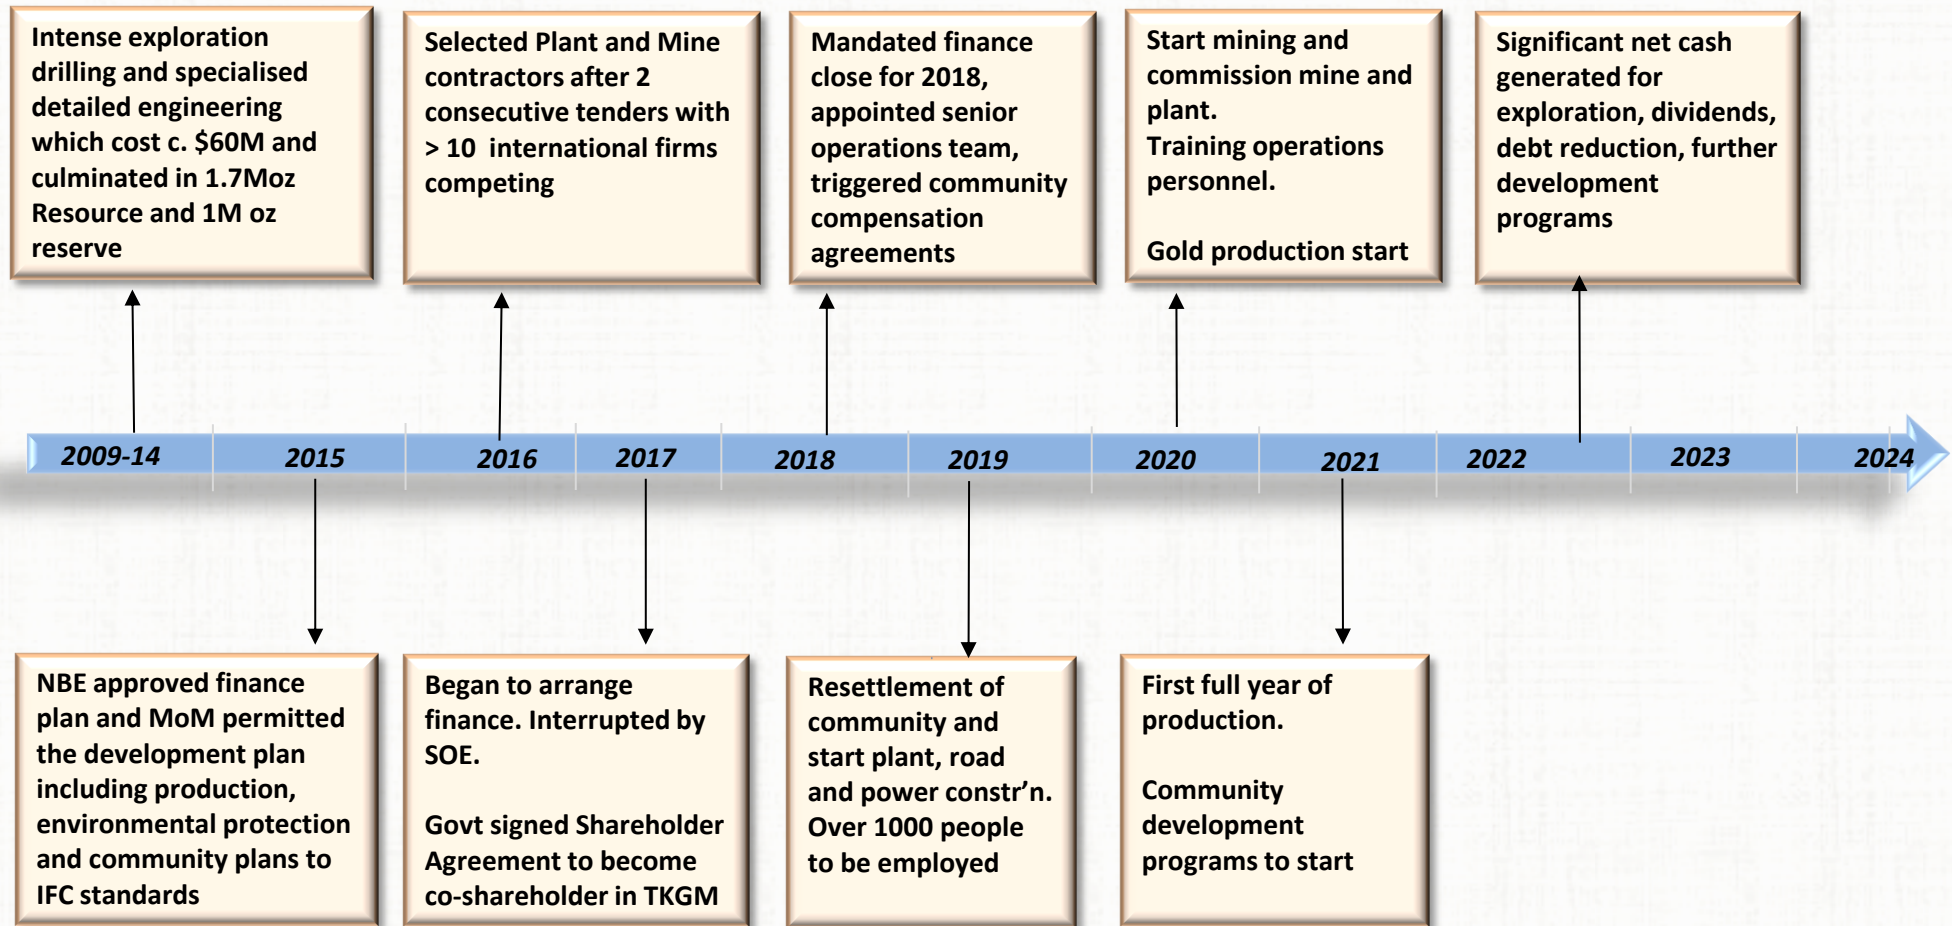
Intense exploration drilling and specialised detailed engineering which cost c. $60M and culminated in 1.7Moz Resource and 1M oz reserve

Selected Plant and Mine contractors after 2 consecutive tenders with > 10 international firms competing

Mandated finance close for 2018, appointed senior operations team, triggered community compensation agreements

Start mining and commission mine and plant.
Training operations personnel.

Gold production start

Significant net cash generated for exploration, dividends, debt reduction, further development programs

2009-14
2015
2016
2017
2018
2019
2020
2021
2022
2023
2024

NBE approved finance plan and MoM permitted the development plan including production, environmental protection and community plans to IFC standards

Began to arrange finance. Interrupted by SOE.

Govt signed Shareholder Agreement to become co-shareholder in TKGM

Resettlement of community and start plant, road and power constr'n. Over 1000 people to be employed

First full year of production.

Community development programs to start